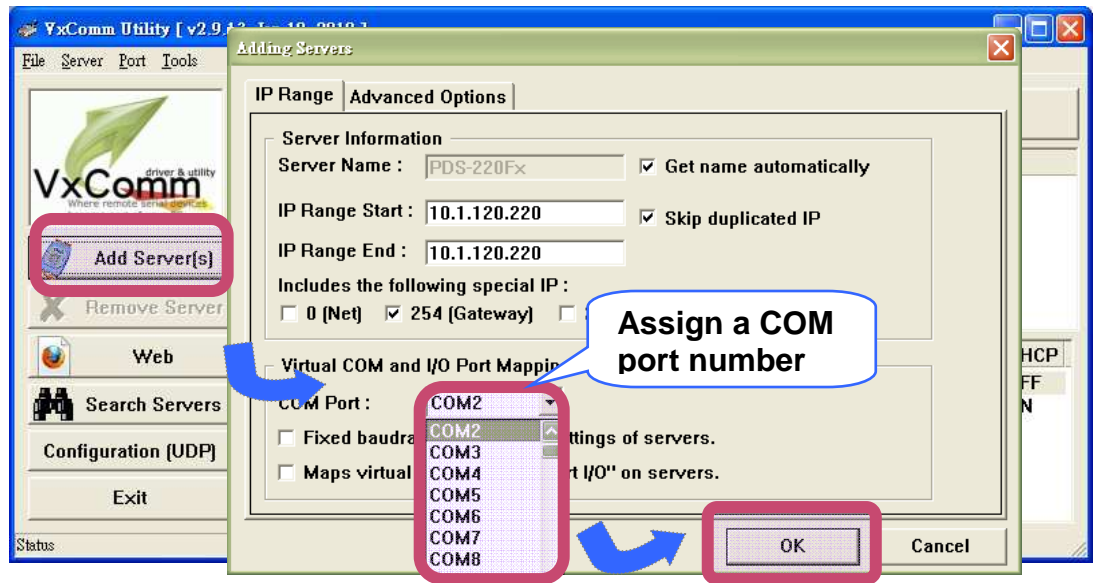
VxComm Utility [ v2.9.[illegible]

File Server Port Tools

VxComm driver & utility Where remote serial devices

Add Server(s)

Remove Server

Web

Search Servers

Configuration (UDP)

Exit

Status

HCP
FF
N

Adding Servers

IP Range | Advanced Options

Server Information

Server Name : PDS-220Fx

☑ Get name automatically

IP Range Start : 10.1.120.220

☑ Skip duplicated IP

IP Range End : 10.1.120.220

Includes the following special IP :

☐ 0 (Net) ☑ 254 (Gateway) ☐ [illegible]

Assign a COM port number

Virtual COM and I/O Port Mappi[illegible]

COM Port : COM2

COM2
COM3
COM4
COM5
COM6
COM7
COM8

☐ Fixed baudra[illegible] ttings of servers.

☐ Maps virtual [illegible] rt I/O" on servers.

OK

Cancel